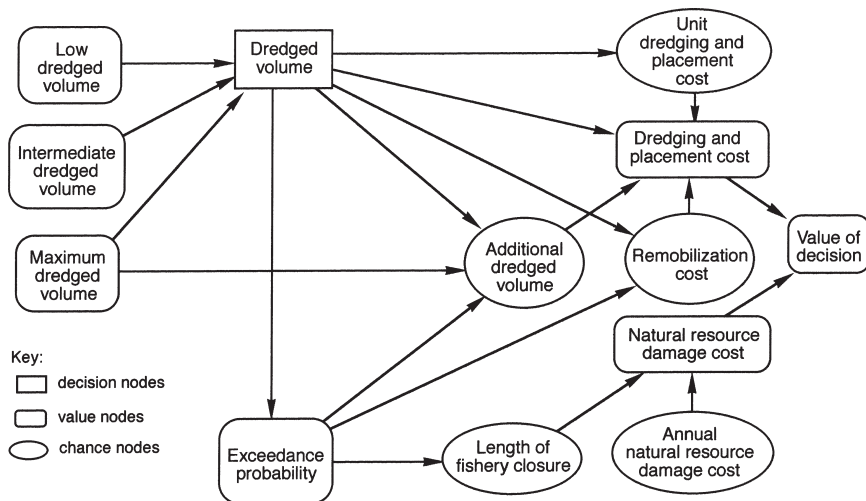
Low dredged volume

Dredged volume

Unit dredging and placement cost

Intermediate dredged volume

Dredging and placement cost

Maximum dredged volume

Additional dredged volume

Remobilization cost

Value of decision

Key:

decision nodes

value nodes

chance nodes

Natural resource damage cost

Exceedance probability

Length of fishery closure

Annual natural resource damage cost